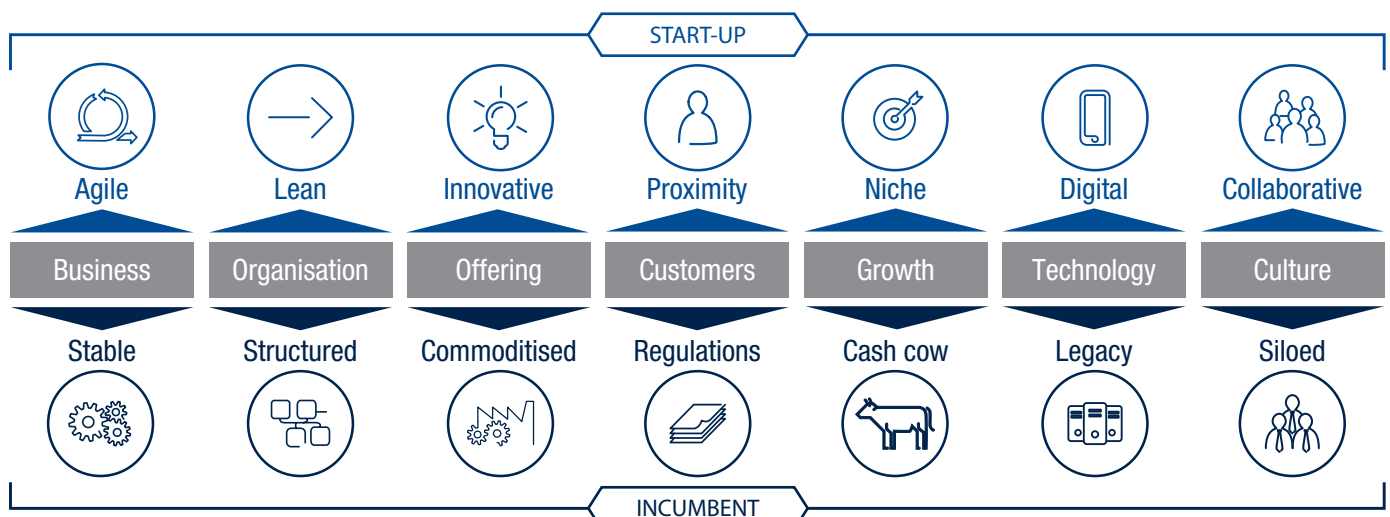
START-UP

Agile
Lean
Innovative
Proximity
Niche
Digital
Collaborative

| Business | Organisation | Offering | Customers | Growth | Technology | Culture |
|---|---|---|---|---|---|---|

Stable
Structured
Commoditised
Regulations
Cash cow
Legacy
Siloed

INCUMBENT